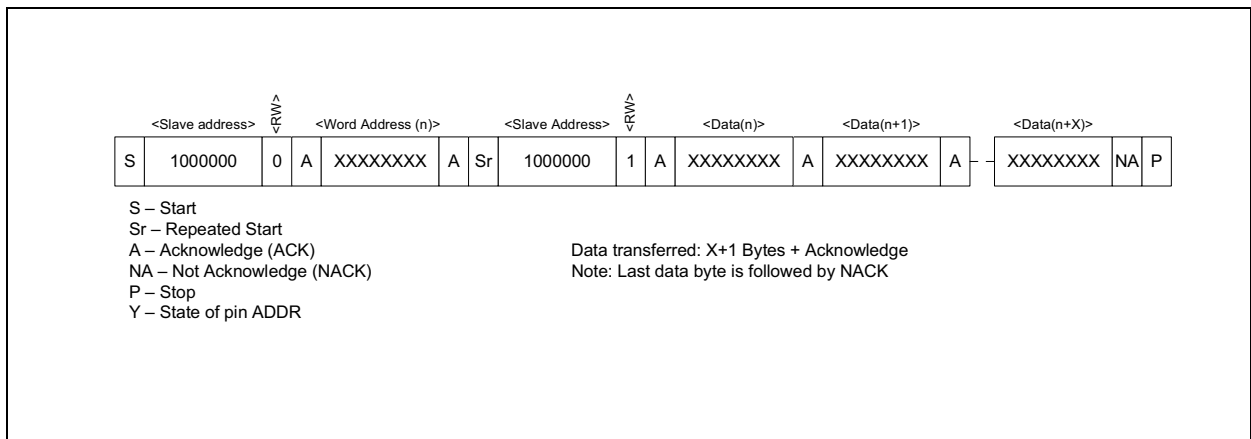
<Slave address> <RW> <Word Address (n)> <Slave Address> <RW> <Data(n)> <Data(n+1)> <Data(n+X)>

| S | 1000000 | 0 | A | XXXXXXXX | A | Sr | 1000000 | 1 | A | XXXXXXXX | A | XXXXXXXX | A | XXXXXXXX | NA | P |
|---|---|---|---|---|---|---|---|---|---|---|---|---|---|---|---|---|

S – Start
Sr – Repeated Start
A – Acknowledge (ACK)
NA – Not Acknowledge (NACK)
P – Stop
Y – State of pin ADDR

Data transferred: X+1 Bytes + Acknowledge
Note: Last data byte is followed by NACK